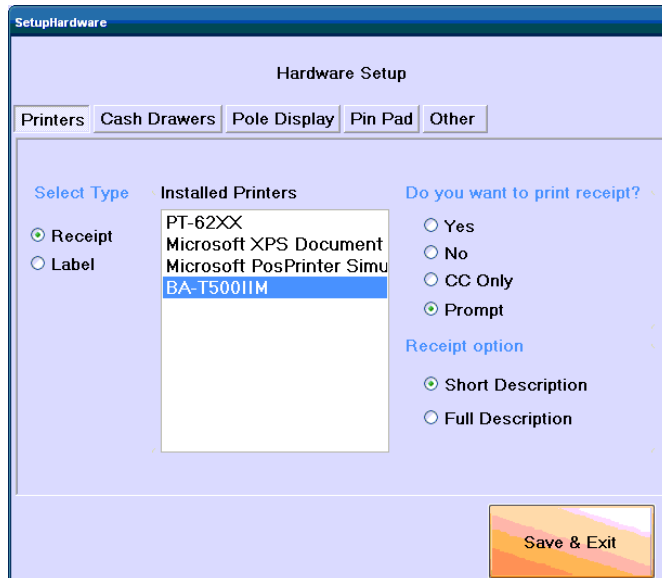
SetupHardware

Hardware Setup

Printers | Cash Drawers | Pole Display | Pin Pad | Other

Select Type

Receipt
Label

Installed Printers

PT-62XX
Microsoft XPS Document
Microsoft PosPrinter Simu
BA-T500IIM

Do you want to print receipt?

Yes
No
CC Only
Prompt

Receipt option

Short Description
Full Description

Save & Exit